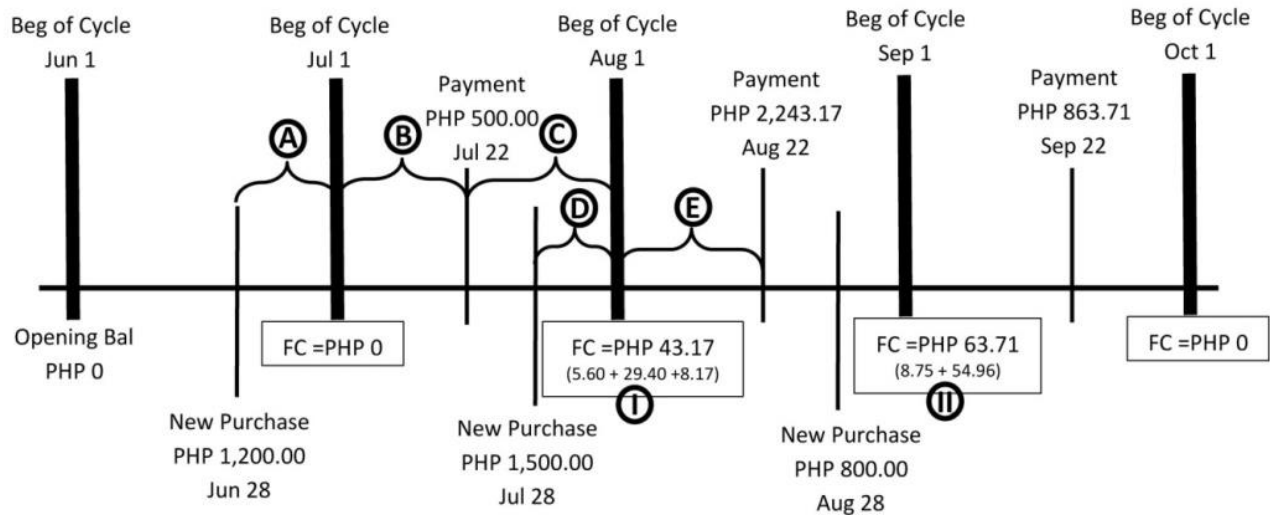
Beg of Cycle
Jun 1

Beg of Cycle
Jul 1

Payment
PHP 500.00
Jul 22

Beg of Cycle
Aug 1

Payment
PHP 2,243.17
Aug 22

Beg of Cycle
Sep 1

Payment
PHP 863.71
Sep 22

Beg of Cycle
Oct 1

A

B

C

D

E

Opening Bal
PHP 0

FC =PHP 0

FC =PHP 43.17
(5.60 + 29.40 +8.17)

I

FC =PHP 63.71
(8.75 + 54.96)

II

FC =PHP 0

New Purchase
PHP 1,200.00
Jun 28

New Purchase
PHP 1,500.00
Jul 28

New Purchase
PHP 800.00
Aug 28